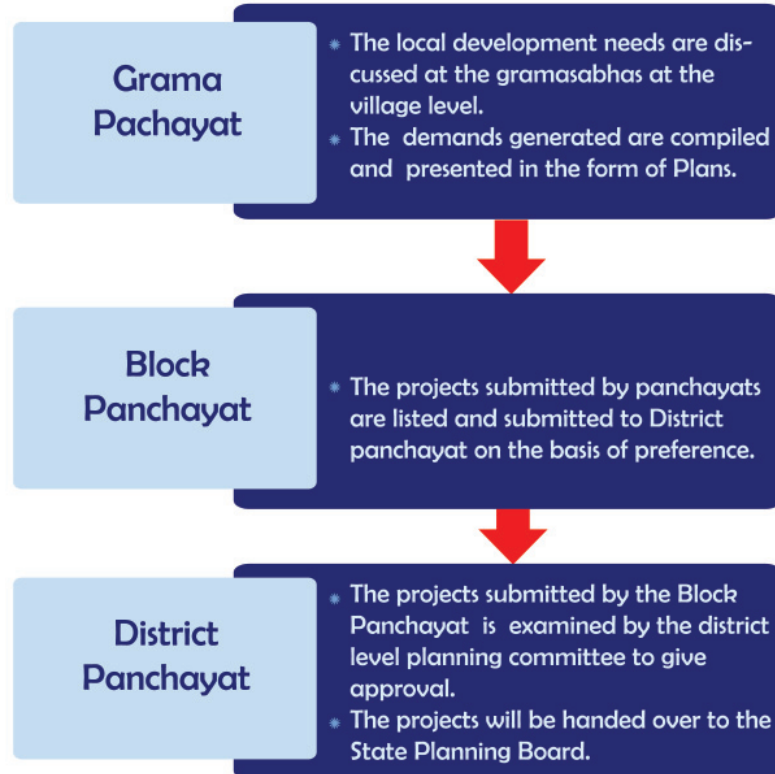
Grama Pachayat

* The local development needs are discussed at the gramasabhas at the village level.
* The demands generated are compiled and presented in the form of Plans.

Block Panchayat

* The projects submitted by panchayats are listed and submitted to District panchayat on the basis of preference.

District Panchayat

* The projects submitted by the Block Panchayat is examined by the district level planning committee to give approval.
* The projects will be handed over to the State Planning Board.